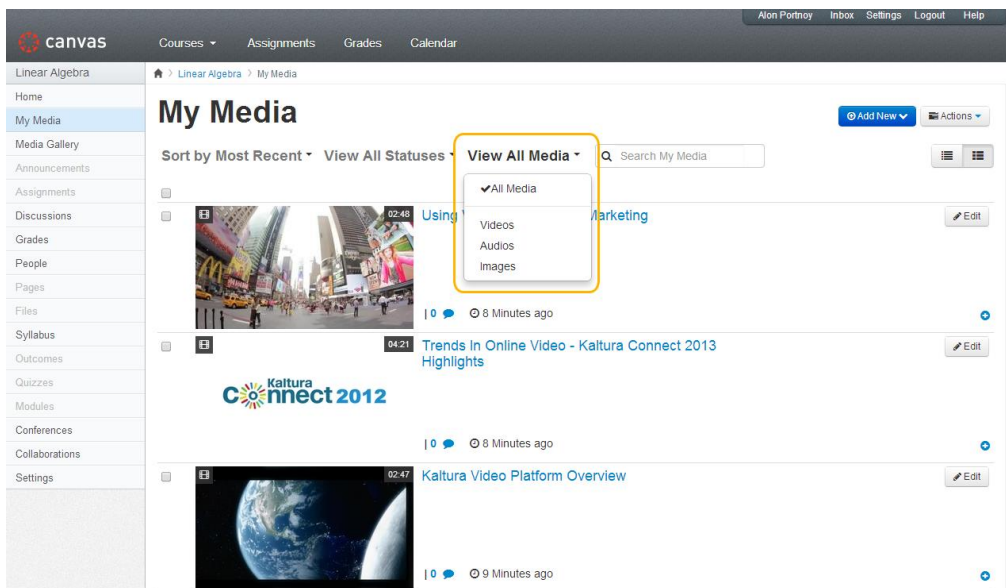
Alon Portnoy Inbox Settings Logout Help

canvas

Courses ▾ Assignments Grades Calendar

Linear Algebra
Home
My Media
Media Gallery
Announcements
Assignments
Discussions
Grades
People
Pages
Files
Syllabus
Outcomes
Quizzes
Modules
Conferences
Collaborations
Settings

Linear Algebra > My Media

My Media

Add New ▾ Actions ▾

Sort by Most Recent ▾ View All Statuses ▾ View All Media ▾ Search My Media

✔All Media
Videos
Audios
Images

02:48 Using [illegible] Marketing
Edit
| 0 8 Minutes ago

04:21 Trends In Online Video - Kaltura Connect 2013 Highlights
Kaltura Connect 2012
Edit
| 0 8 Minutes ago

02:47 Kaltura Video Platform Overview
Edit
| 0 9 Minutes ago